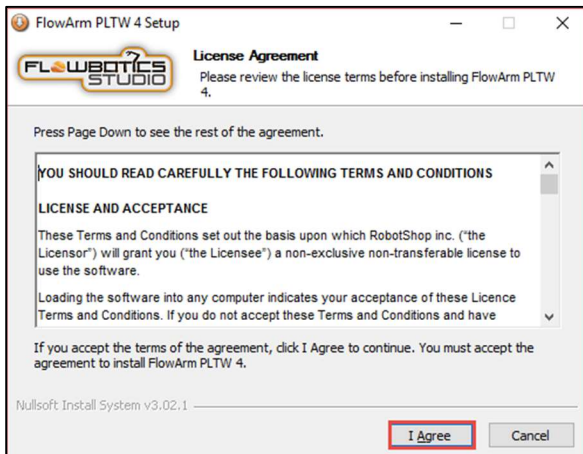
FlowArm PLTW 4 Setup

FLOWBOTICS STUDIO

License Agreement

Please review the license terms before installing FlowArm PLTW 4.

Press Page Down to see the rest of the agreement.

YOU SHOULD READ CAREFULLY THE FOLLOWING TERMS AND CONDITIONS

LICENSE AND ACCEPTANCE

These Terms and Conditions set out the basis upon which RobotShop inc. ("the Licensor") will grant you ("the Licensee") a non-exclusive non-transferable license to use the software.

Loading the software into any computer indicates your acceptance of these Licence Terms and Conditions. If you do not accept these Terms and Conditions and have

If you accept the terms of the agreement, click I Agree to continue. You must accept the agreement to install FlowArm PLTW 4.

Nullsoft Install System v3.02.1

I Agree

Cancel